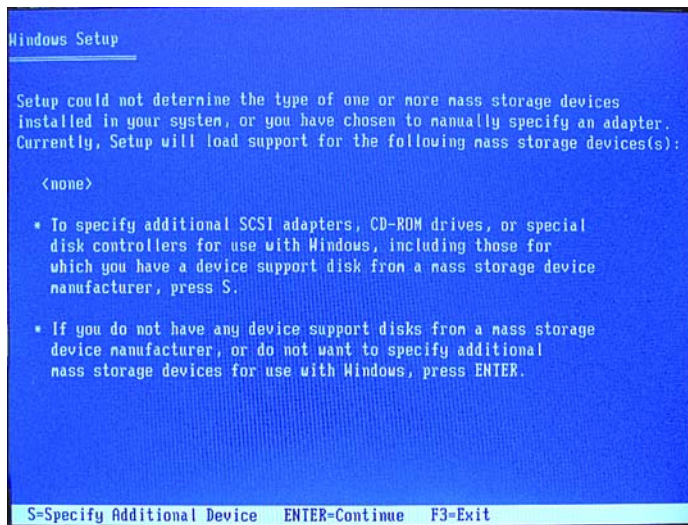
Windows Setup

Setup could not determine the type of one or more mass storage devices installed in your system, or you have chosen to manually specify an adapter. Currently, Setup will load support for the following mass storage devices(s):

<none>

• To specify additional SCSI adapters, CD-ROM drives, or special disk controllers for use with Windows, including those for which you have a device support disk from a mass storage device manufacturer, press S.

• If you do not have any device support disks from a mass storage device manufacturer, or do not want to specify additional mass storage devices for use with Windows, press ENTER.

S=Specify Additional Device   ENTER=Continue   F3=Exit